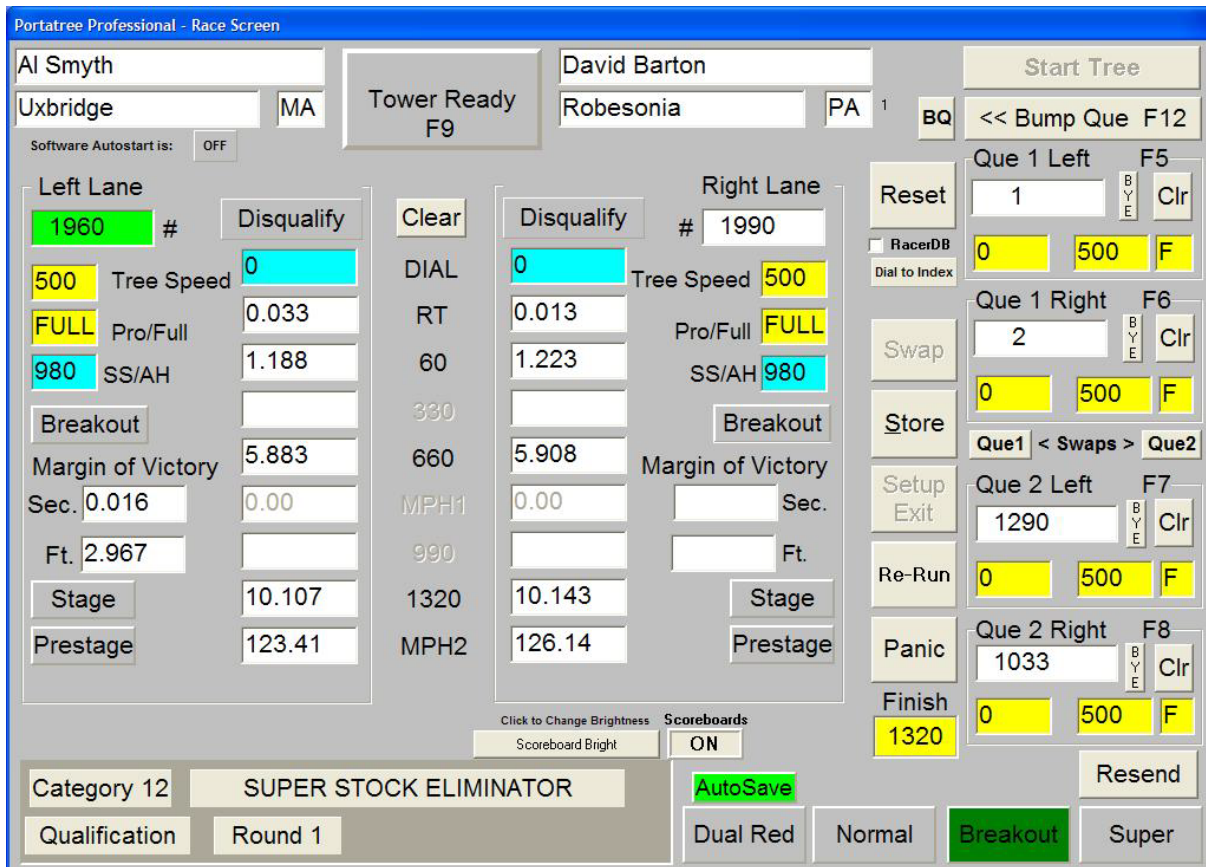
Portatree Professional - Race Screen

Al Smyth
Uxbridge MA
Software Autostart is: OFF

Tower Ready F9

David Barton
Robesonia PA 1
BQ

Start Tree
<< Bump Que F12

Left Lane
1960 #
Disqualify
500 Tree Speed
FULL Pro/Full
980 SS/AH
Breakout
Margin of Victory
Sec. 0.016
Ft. 2.967
Stage
Prestage

0
0.033
1.188

5.883
0.00

10.107
123.41

Clear
DIAL
RT
60
330
660
MPH1
990
1320
MPH2

0
0.013
1.223

5.908
0.00

10.143
126.14

Right Lane
Disqualify
# 1990
Tree Speed 500
Pro/Full FULL
SS/AH 980
Breakout
Margin of Victory
Sec.
Ft.
Stage
Prestage

Reset
RacerDB
Dial to Index
Swap
Store
Setup Exit
Re-Run
Panic
Finish
1320

Que 1 Left F5
1
BYE
Clr
0 500 F

Que 1 Right F6
2
BYE
Clr
0 500 F

Que1 < Swaps > Que2

Que 2 Left F7
1290
BYE
Clr
0 500 F

Que 2 Right F8
1033
BYE
Clr
0 500 F

Click to Change Brightness Scoreboards
Scoreboard Bright ON

Category 12 SUPER STOCK ELIMINATOR
Qualification Round 1

AutoSave
Resend
Dual Red Normal Breakout Super